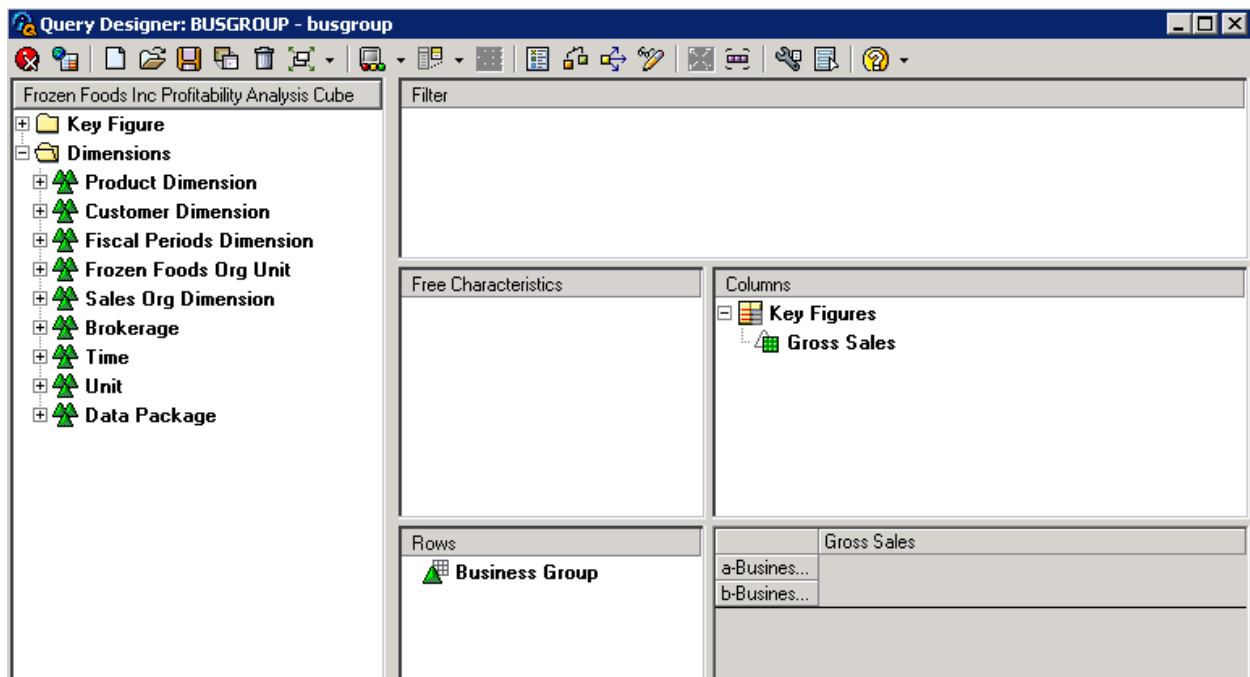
Query Designer: BUSGROUP - busgroup

Frozen Foods Inc Profitability Analysis Cube
Key Figure
Dimensions
Product Dimension
Customer Dimension
Fiscal Periods Dimension
Frozen Foods Org Unit
Sales Org Dimension
Brokerage
Time
Unit
Data Package

Filter

Free Characteristics

Columns
Key Figures
Gross Sales

Rows
Business Group

| | Gross Sales |
|---|---|
| a-Busines... | |
| b-Busines... | |